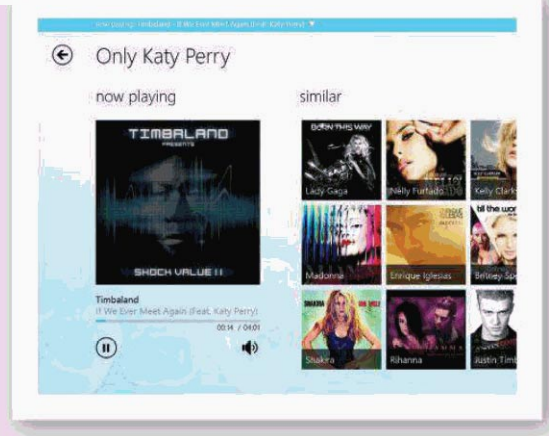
now playing - Timbaland - If We Ever Meet Again (Feat. Katy Perry) ▼

Only Katy Perry

now playing

TIMBALAND PRESENTS

SHOCK VALUE II

Timbaland
If We Ever Meet Again (Feat. Katy Perry)
00:14 / 04:01

similar

BORN THIS WAY

Lady Gaga

Nelly Furtado

Kelly Clark

Madonna

Enrique Iglesias

Britney Spe

Shakira

Rihanna

Justin Timb